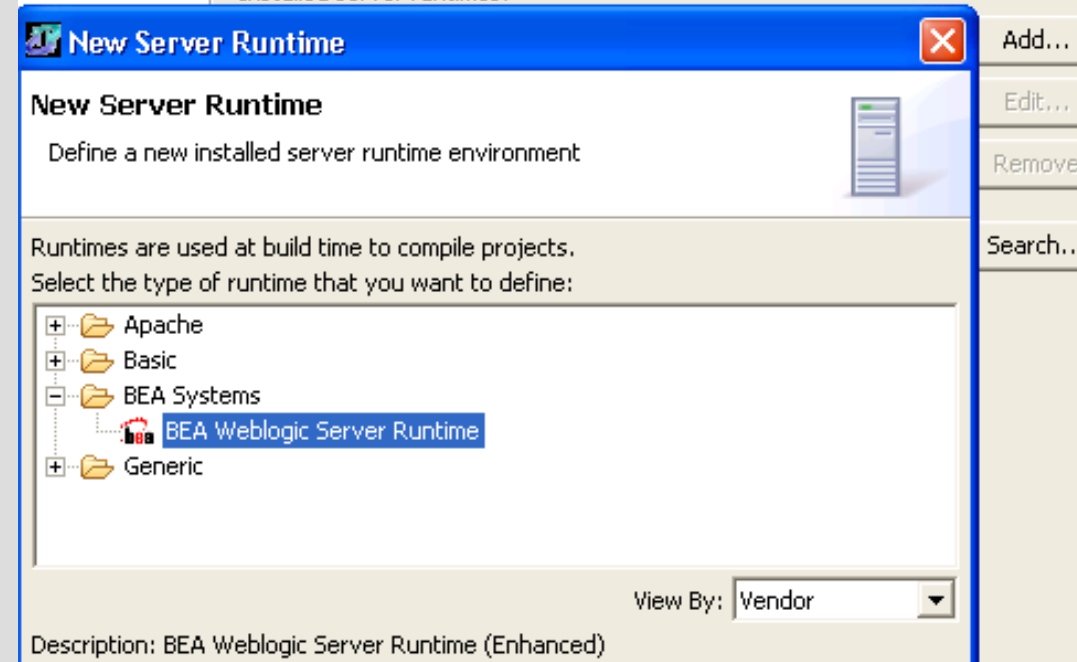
New Server Runtime

New Server Runtime

Define a new installed server runtime environment

Runtimes are used at build time to compile projects.
Select the type of runtime that you want to define:

Apache
Basic
BEA Systems
BEA Weblogic Server Runtime
Generic

View By: Vendor

Description: BEA Weblogic Server Runtime (Enhanced)

Add...
Edit...
Remove
Search...